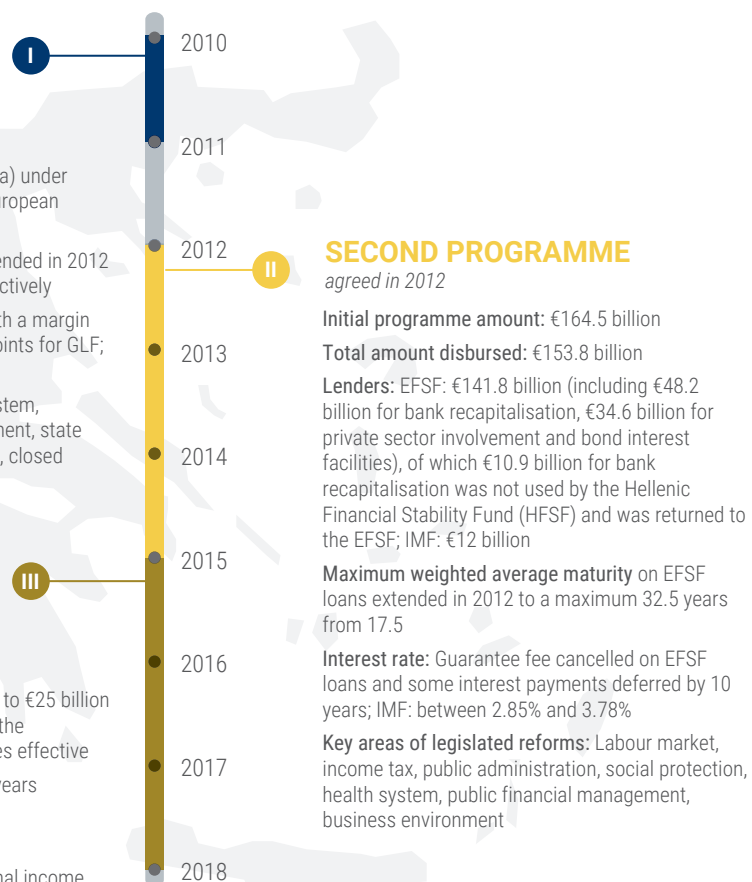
I

2010

2011

a) under
ropean

ended in 2012
ctively

h a margin
oints for GLF;

stem,
ment, state
, closed

2012

II

SECOND PROGRAMME
agreed in 2012

Initial programme amount: €164.5 billion

Total amount disbursed: €153.8 billion

Lenders: EFSF: €141.8 billion (including €48.2 billion for bank recapitalisation, €34.6 billion for private sector involvement and bond interest facilities), of which €10.9 billion for bank recapitalisation was not used by the Hellenic Financial Stability Fund (HFSF) and was returned to the EFSF; IMF: €12 billion

Maximum weighted average maturity on EFSF loans extended in 2012 to a maximum 32.5 years from 17.5

Interest rate: Guarantee fee cancelled on EFSF loans and some interest payments deferred by 10 years; IMF: between 2.85% and 3.78%

Key areas of legislated reforms: Labour market, income tax, public administration, social protection, health system, public financial management, business environment

2013

2014

2015

III

2016

to €25 billion
the
es effective

2017

ears

nal income

2018